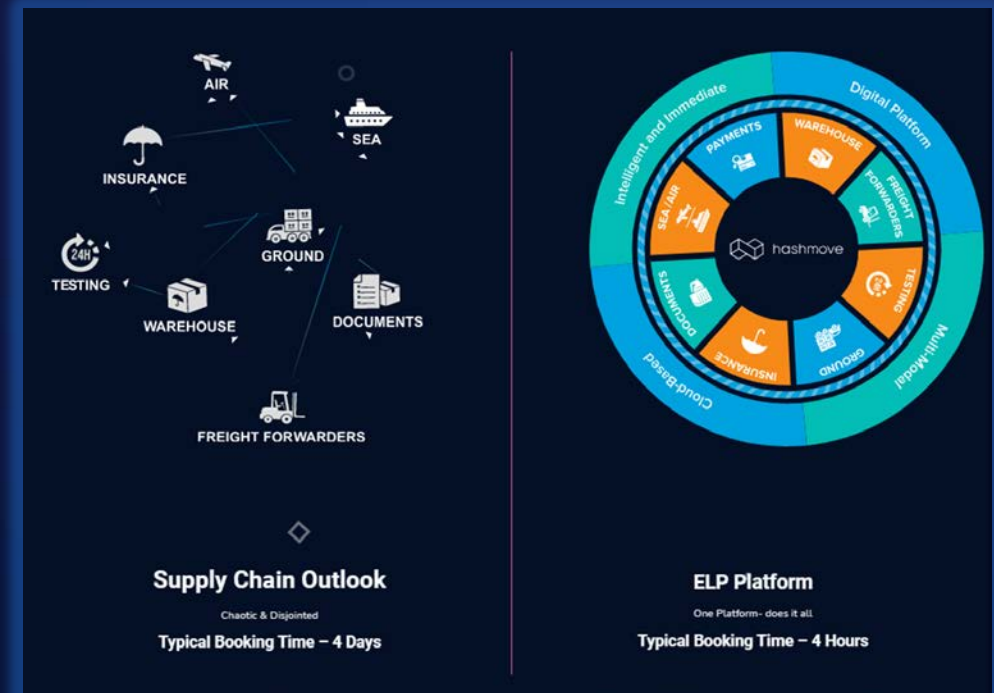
AIR

SEA

INSURANCE

24H

TESTING

GROUND

WAREHOUSE

DOCUMENTS

FREIGHT FORWARDERS

Supply Chain Outlook

Chaotic & Disjointed

Typical Booking Time – 4 Days

Intelligent and Immediate

Digital Platform

Multi-Model

Cloud-Based

PAYMENTS

WAREHOUSE

FREIGHT FORWARDERS

TESTING

GROUND

INSURANCE

DOCUMENTS

SEA / AIR

hashmove

ELP Platform

One Platform- does it all

Typical Booking Time – 4 Hours